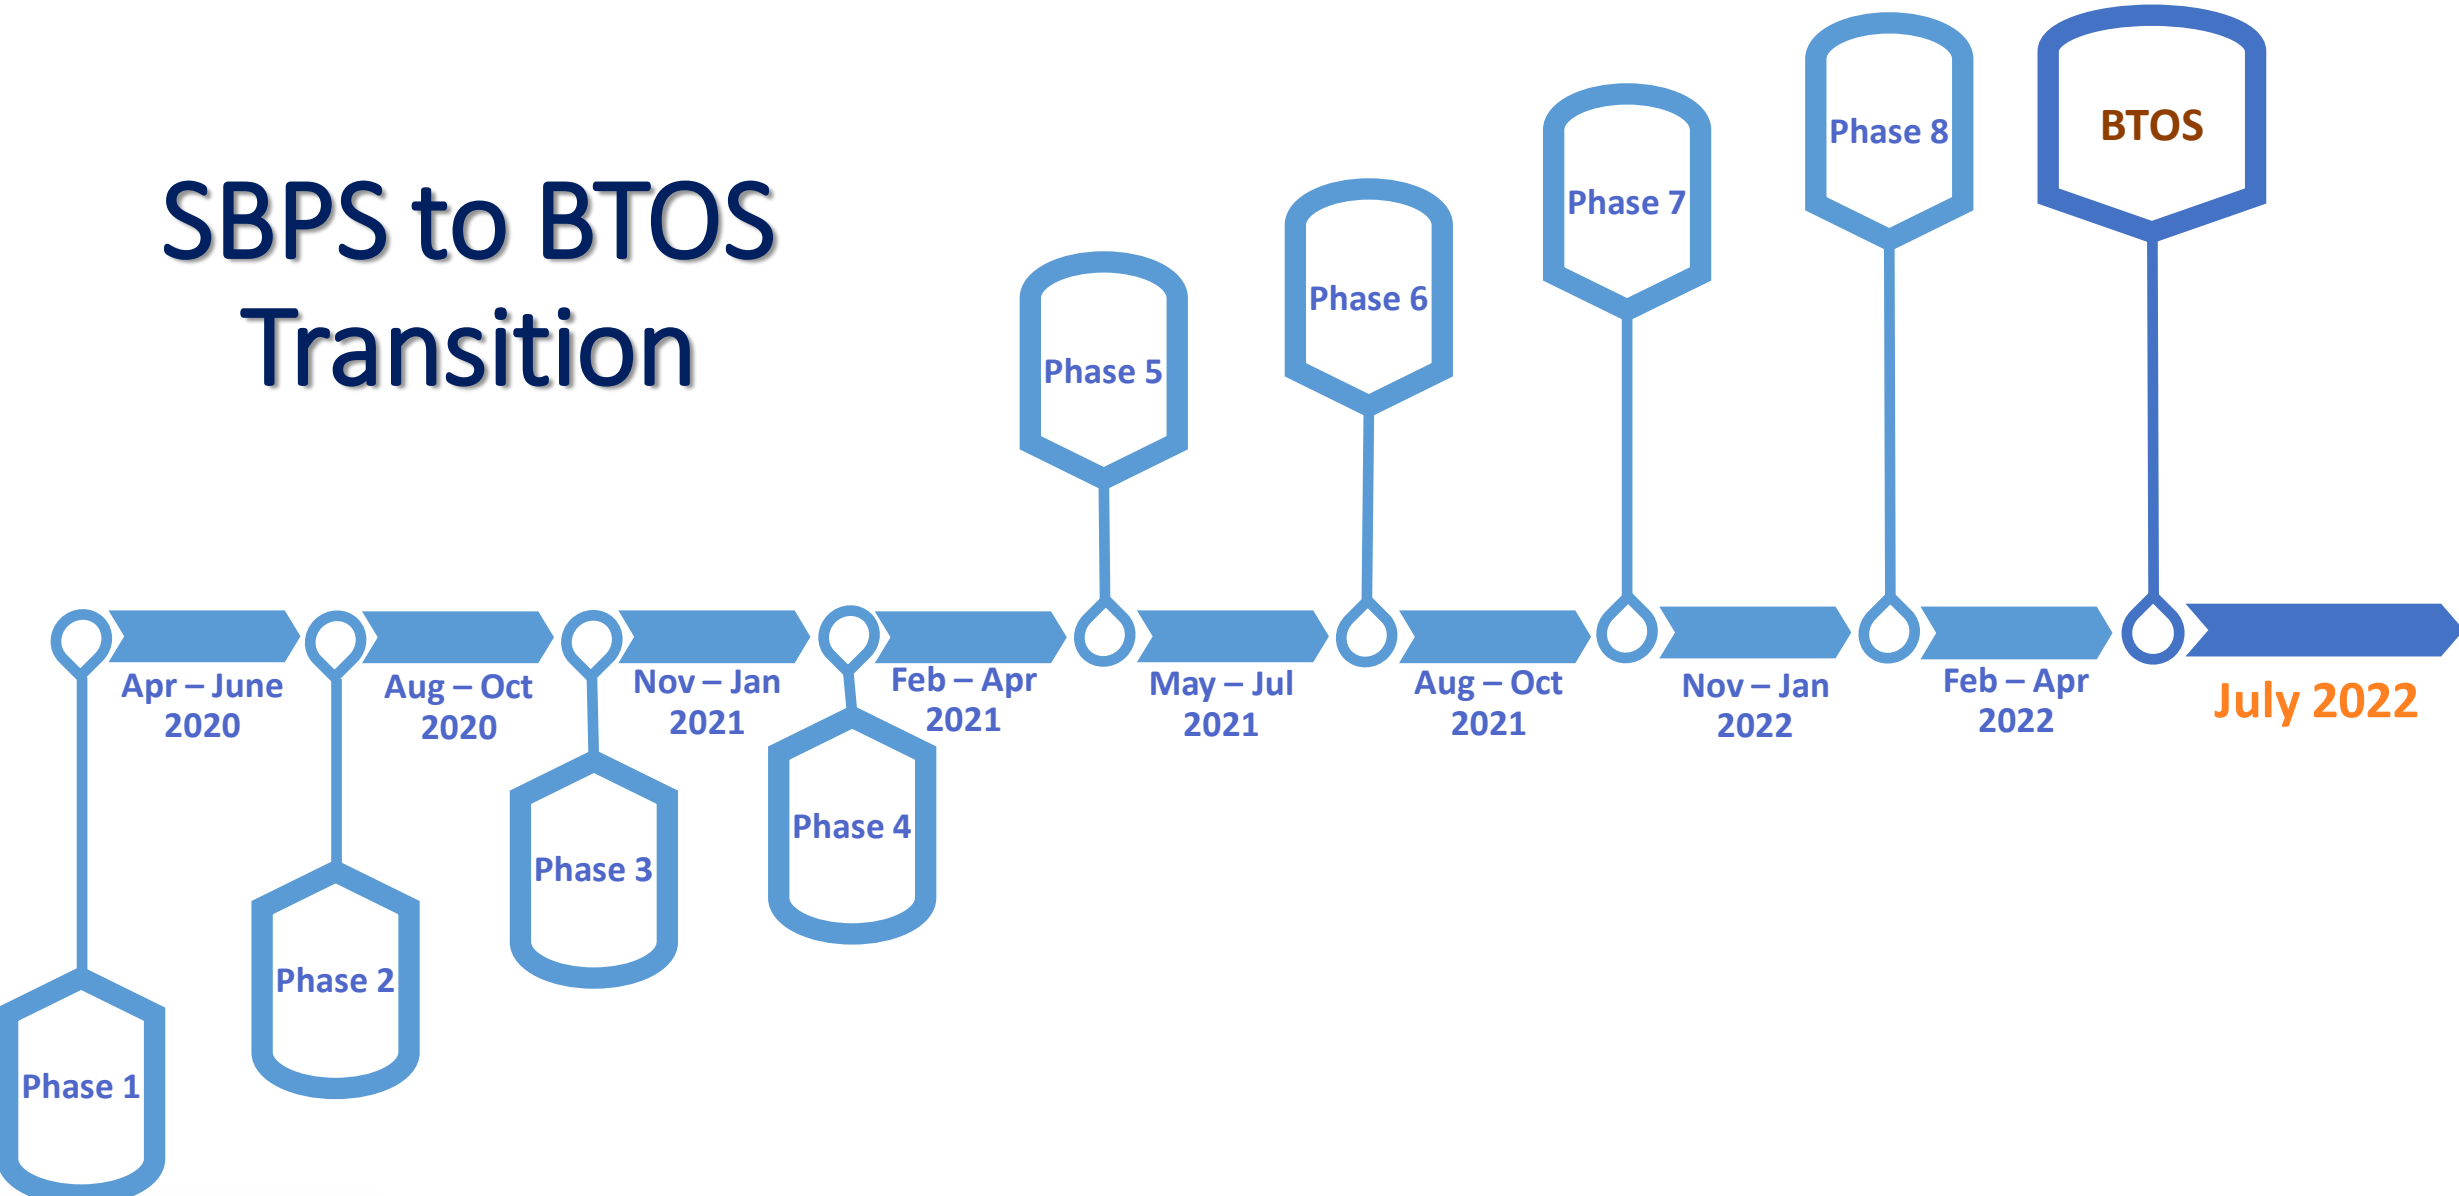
SBPS to BTOS Transition

Phase 5
Phase 6
Phase 7
Phase 8
BTOS

Apr – June 2020
Aug – Oct 2020
Nov – Jan 2021
Feb – Apr 2021
May – Jul 2021
Aug – Oct 2021
Nov – Jan 2022
Feb – Apr 2022
July 2022

Phase 1
Phase 2
Phase 3
Phase 4